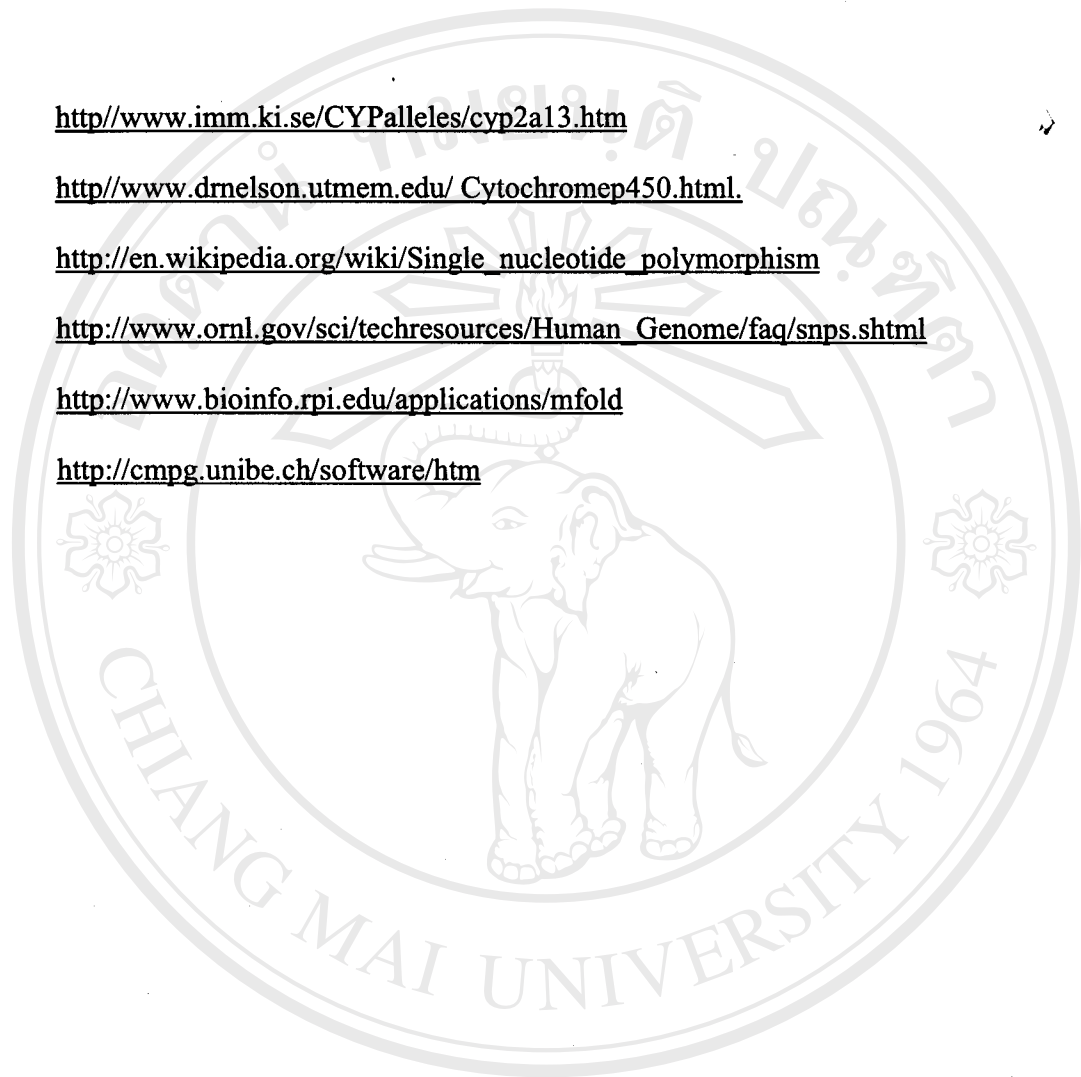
http//www.imm.ki.se/CYPalleles/cyp2a13.htm

http//www.drnelson.utmem.edu/ Cytochromep450.html.

http://en.wikipedia.org/wiki/Single_nucleotide_polymorphism

http://www.ornl.gov/sci/techresources/Human_Genome/faq/snps.shtml

http://www.bioinfo.rpi.edu/applications/mfold

http://cmpg.unibe.ch/software/htm

CHIANG MAI UNIVERSITY 1964